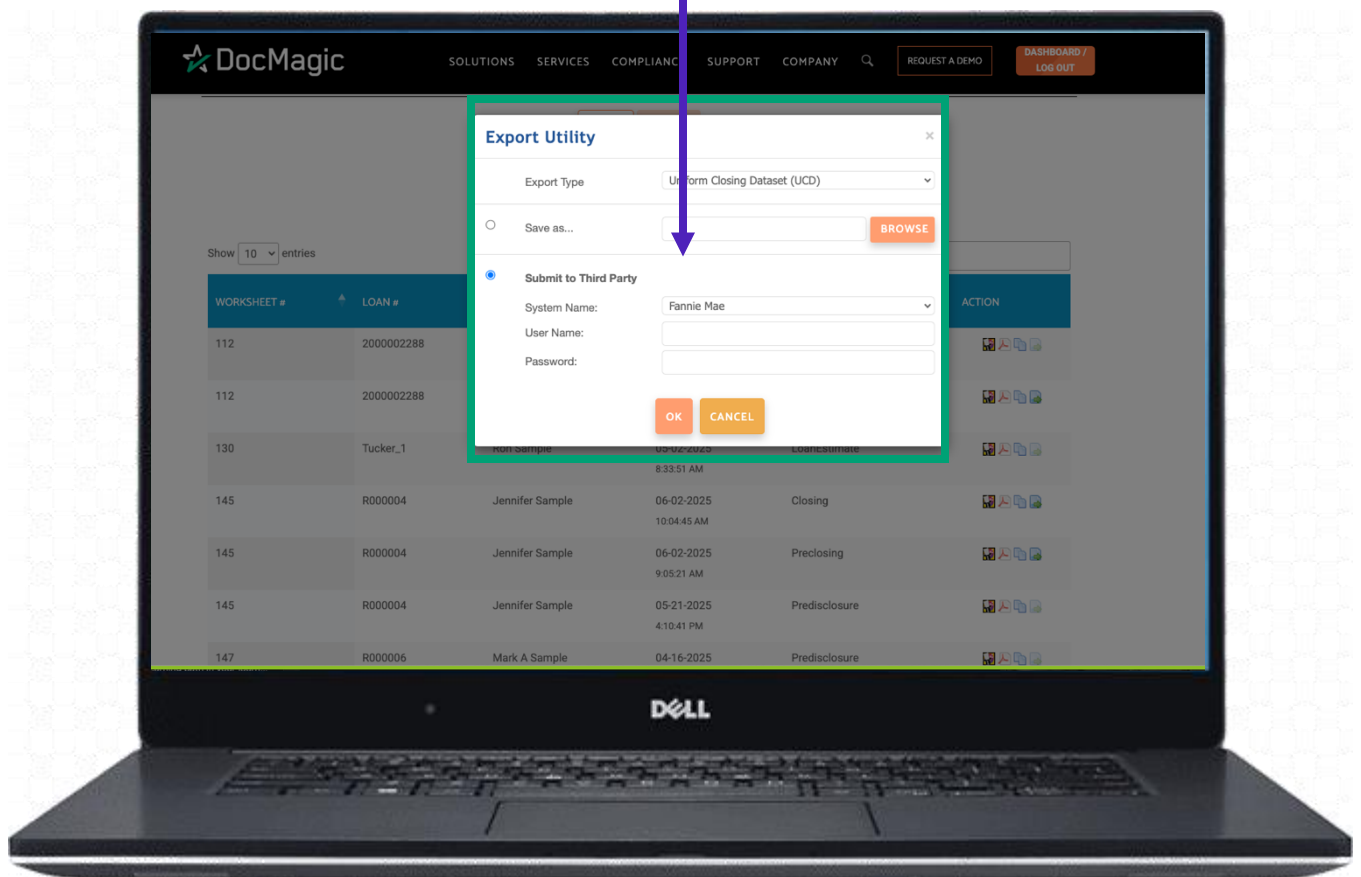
DocMagic SOLUTIONS SERVICES COMPLIANC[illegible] SUPPORT COMPANY REQUEST A DEMO DASHBOARD / LOG OUT

Export Utility ×

Export Type Un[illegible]form Closing Dataset (UCD)

Save as... BROWSE

Submit to Third Party

System Name: Fannie Mae
User Name:
Password:

OK CANCEL

Show 10 entries

| WORKSHEET # | LOAN # | | | | ACTION |
|---|---|---|---|---|---|
| 112 | 2000002288 | | | | |
| 112 | 2000002288 | | | | |
| 130 | Tucker_1 | Ron Sample | 05-02-2025 8:33:51 AM | LoanEstimate | |
| 145 | R000004 | Jennifer Sample | 06-02-2025 10:04:45 AM | Closing | |
| 145 | R000004 | Jennifer Sample | 06-02-2025 9:05:21 AM | Preclosing | |
| 145 | R000004 | Jennifer Sample | 05-21-2025 4:10:41 PM | Predisclosure | |
| 147 | R000006 | Mark A Sample | 04-16-2025 | Predisclosure | |

DELL